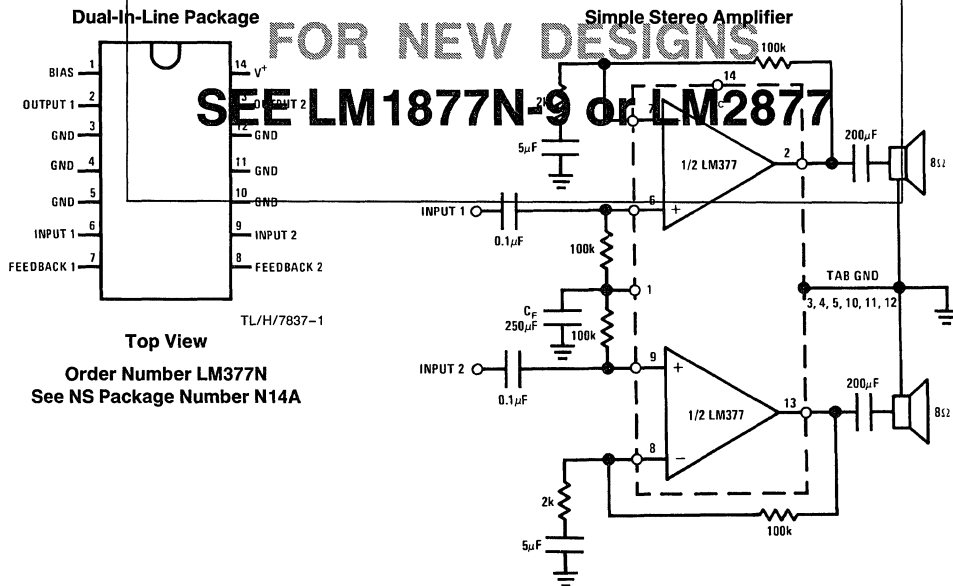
Dual-In-Line Package

FOR NEW DESIGNS

SEE LM1877N-9 or LM2877

BIAS 1
OUTPUT 1 2
GND 3
GND 4
GND 5
INPUT 1 6
FEEDBACK 1 7
14 $V^+$
13 OUTPUT 2
12 GND
11 GND
10 GND
9 INPUT 2
8 FEEDBACK 2

TL/H/7837–1

Top View

Order Number LM377N
See NS Package Number N14A

Simple Stereo Amplifier

100k
14
2k
7
5$\mu$F
1/2 LM377
2
200$\mu$F
8Ω
INPUT 1
6
+
0.1$\mu$F
100k
TAB GND
3, 4, 5, 10, 11, 12
1
$C_F$
250$\mu$F
100k
INPUT 2
9
+
0.1$\mu$F
1/2 LM377
13
200$\mu$F
8Ω
8
−
2k
5$\mu$F
100k